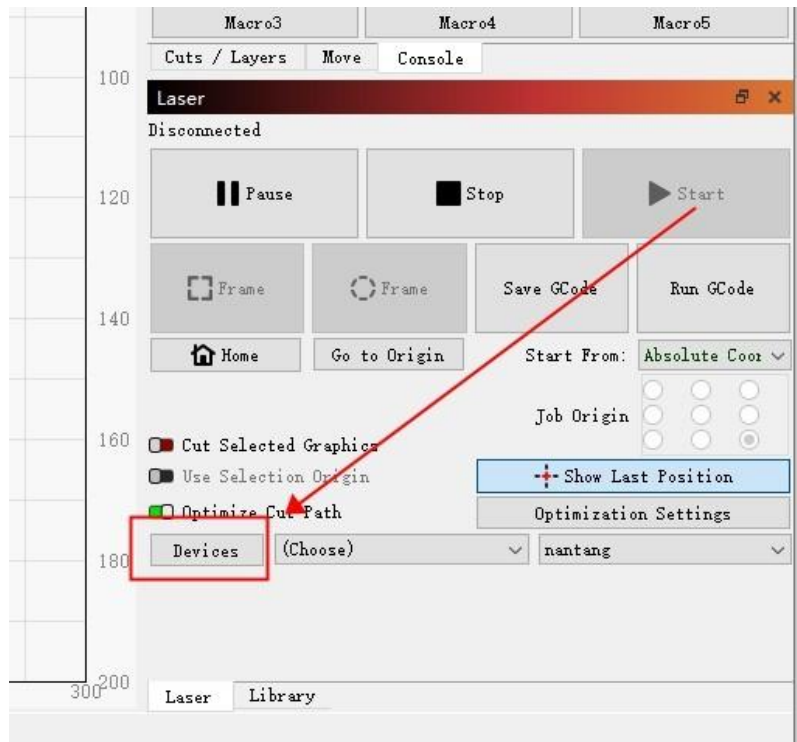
Macro3
Macro4
Macro5
Cuts / Layers
Move
Console
100
Laser
Disconnected
120
Pause
Stop
Start
Frame
Frame
Save GCode
Run GCode
140
Home
Go to Origin
Start From:
Absolute Coor
Job Origin
160
Cut Selected Graphics
Use Selection Origin
Show Last Position
Optimize Cut Path
Optimization Settings
Devices
(Choose)
nantang
180
200
300
Laser
Library